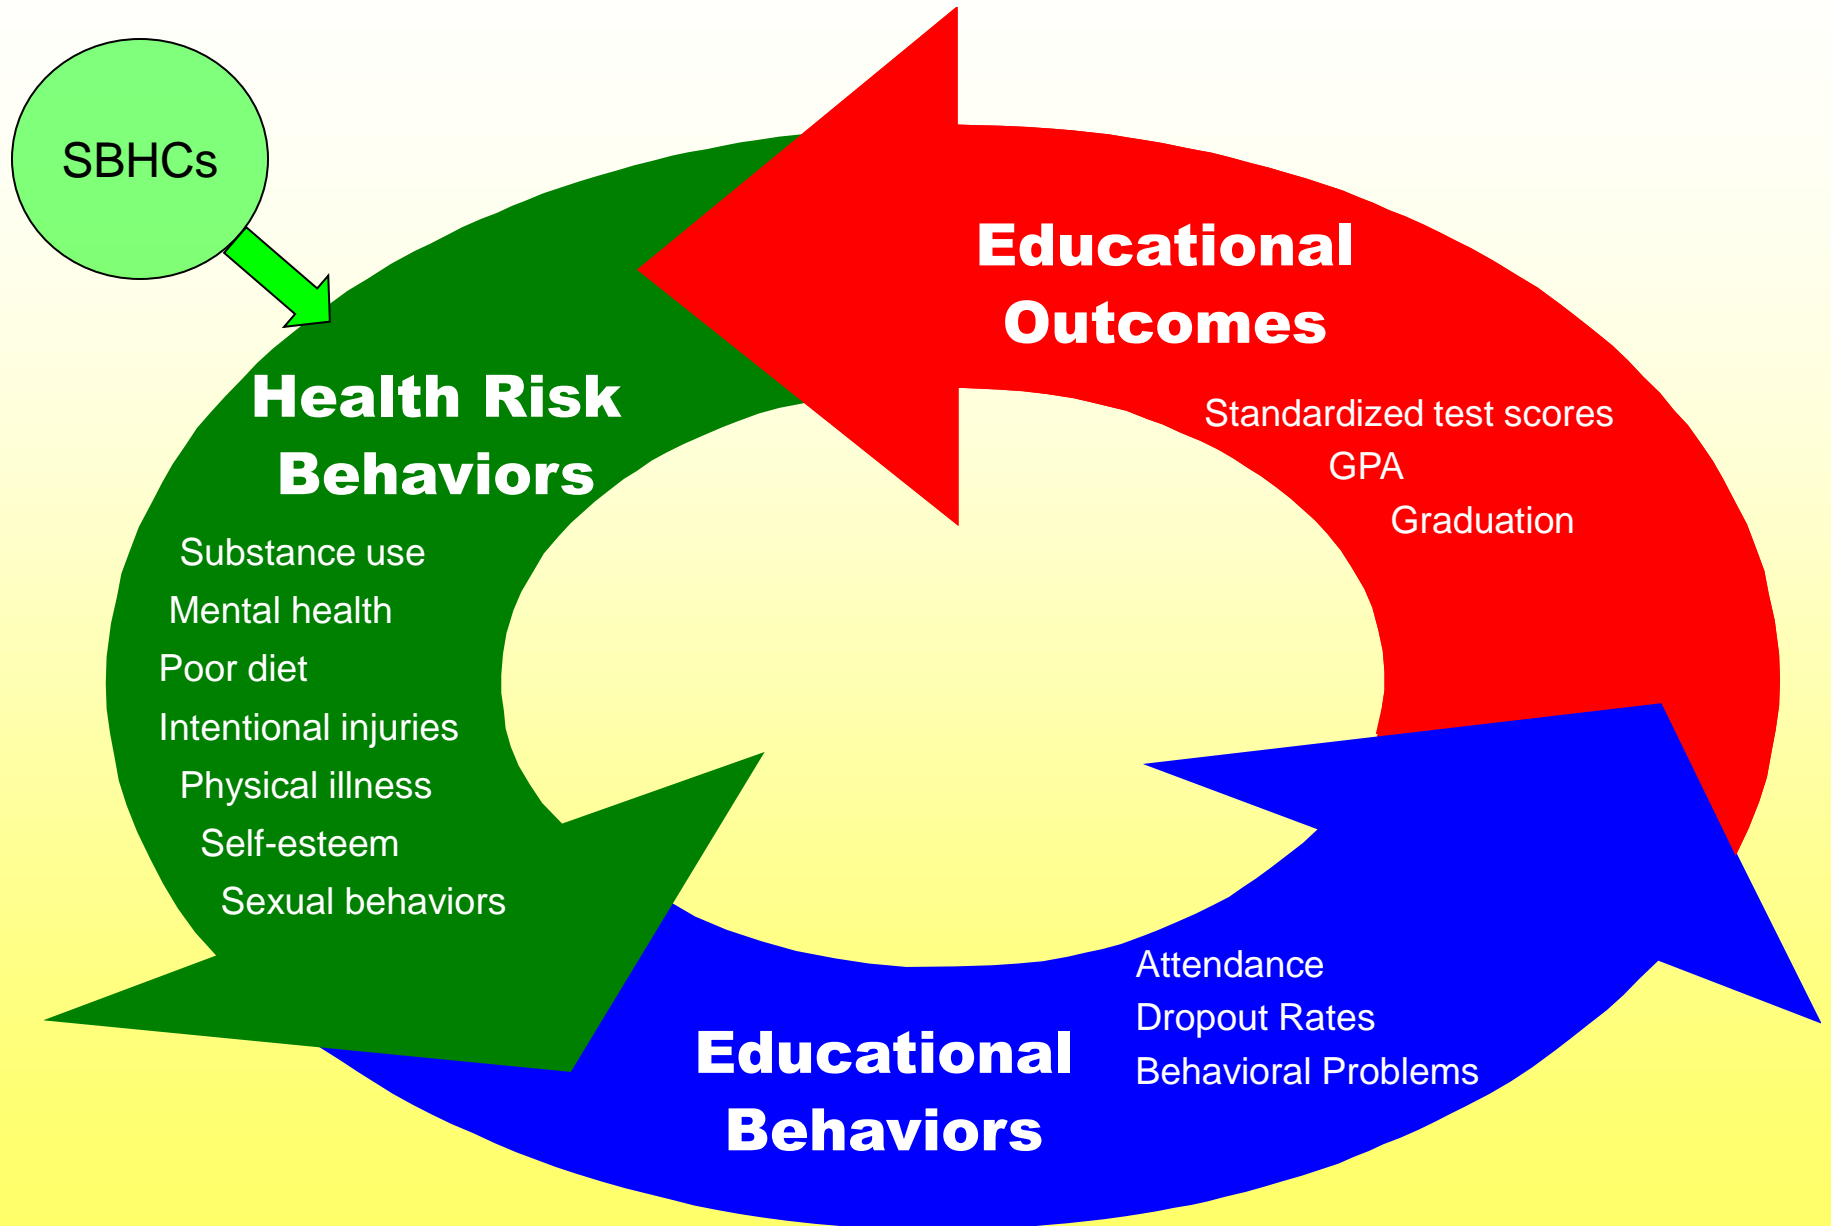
SBHCs

Educational Outcomes

Standardized test scores
GPA
Graduation

Health Risk Behaviors

Substance use
Mental health
Poor diet
Intentional injuries
Physical illness
Self-esteem
Sexual behaviors

Attendance
Dropout Rates
Behavioral Problems

Educational Behaviors